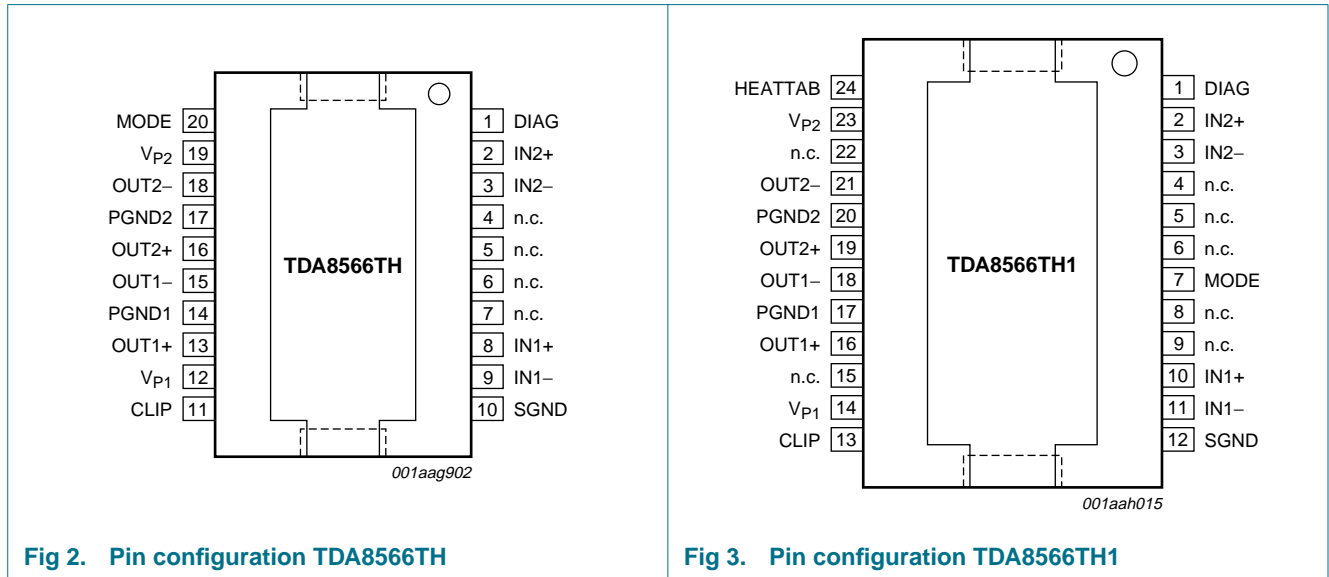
MODE 20
$V_{P2}$ 19
OUT2− 18
PGND2 17
OUT2+ 16
OUT1− 15
PGND1 14
OUT1+ 13
$V_{P1}$ 12
CLIP 11

TDA8566TH

1 DIAG
2 IN2+
3 IN2−
4 n.c.
5 n.c.
6 n.c.
7 n.c.
8 IN1+
9 IN1−
10 SGND

001aag902

Fig 2. Pin configuration TDA8566TH

HEATTAB 24
$V_{P2}$ 23
n.c. 22
OUT2− 21
PGND2 20
OUT2+ 19
OUT1− 18
PGND1 17
OUT1+ 16
n.c. 15
$V_{P1}$ 14
CLIP 13

TDA8566TH1

1 DIAG
2 IN2+
3 IN2−
4 n.c.
5 n.c.
6 n.c.
7 MODE
8 n.c.
9 n.c.
10 IN1+
11 IN1−
12 SGND

001aah015

Fig 3. Pin configuration TDA8566TH1